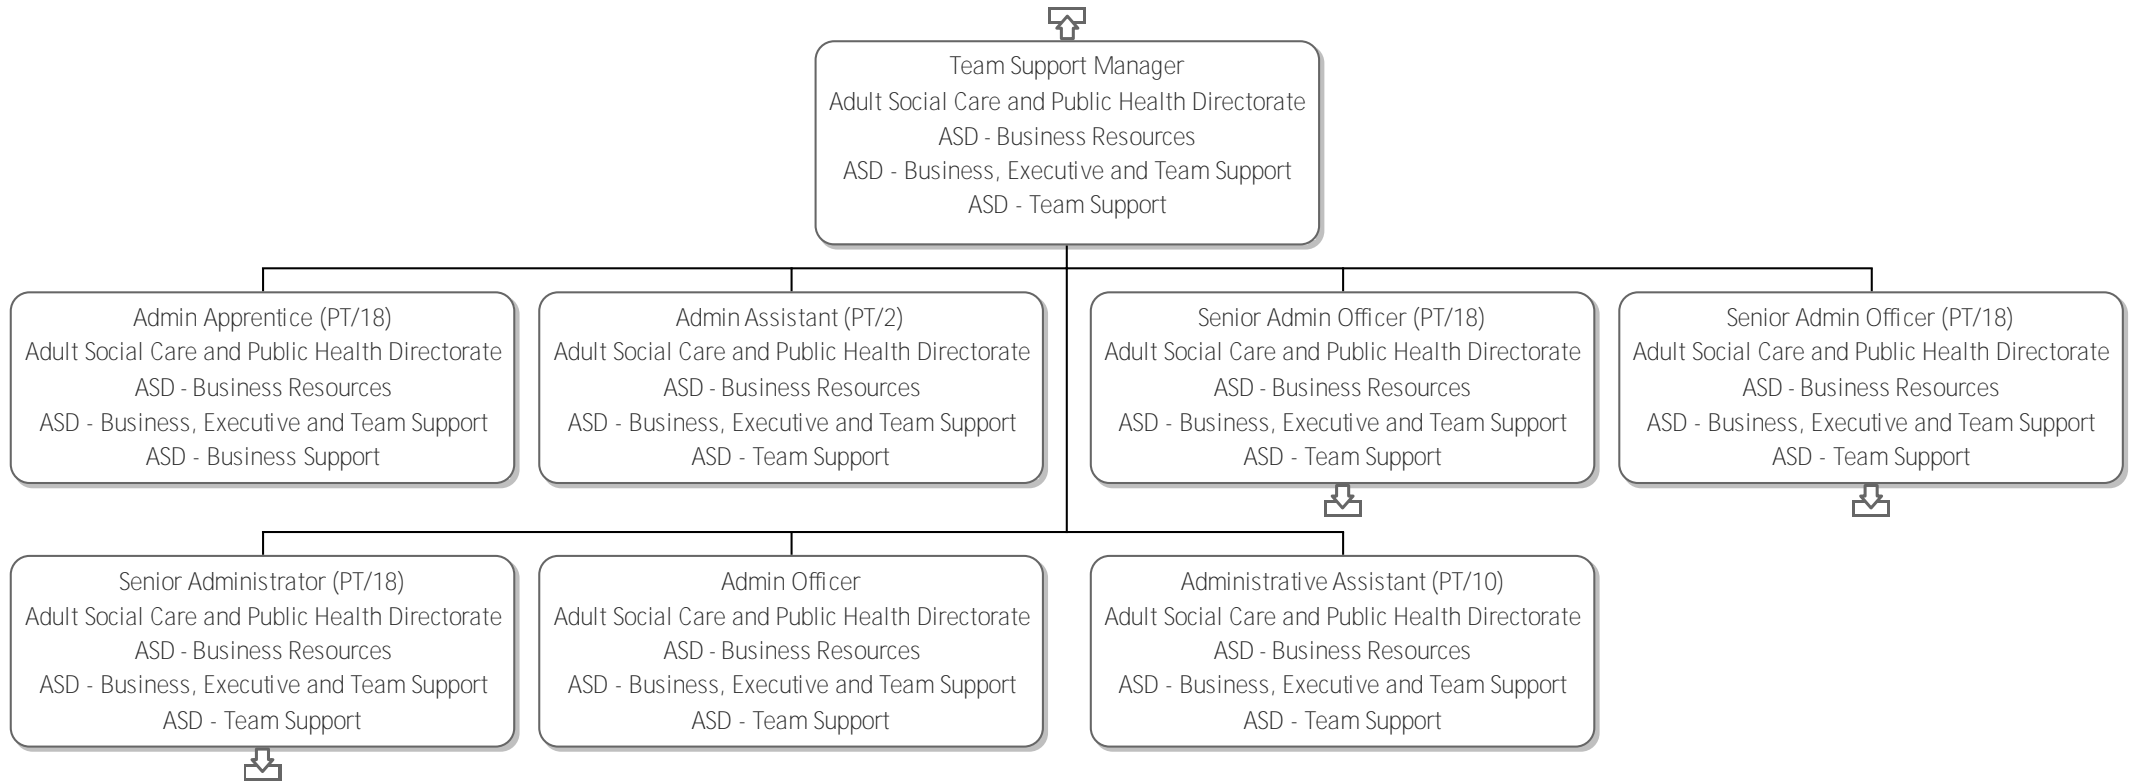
Team Support Manager
Adult Social Care and Public Health Directorate
ASD - Business Resources
ASD - Business, Executive and Team Support
ASD - Team Support

Admin Apprentice (PT/18)
Adult Social Care and Public Health Directorate
ASD - Business Resources
ASD - Business, Executive and Team Support
ASD - Business Support

Admin Assistant (PT/2)
Adult Social Care and Public Health Directorate
ASD - Business Resources
ASD - Business, Executive and Team Support
ASD - Team Support

Senior Admin Officer (PT/18)
Adult Social Care and Public Health Directorate
ASD - Business Resources
ASD - Business, Executive and Team Support
ASD - Team Support

Senior Admin Officer (PT/18)
Adult Social Care and Public Health Directorate
ASD - Business Resources
ASD - Business, Executive and Team Support
ASD - Team Support

Senior Administrator (PT/18)
Adult Social Care and Public Health Directorate
ASD - Business Resources
ASD - Business, Executive and Team Support
ASD - Team Support

Admin Officer
Adult Social Care and Public Health Directorate
ASD - Business Resources
ASD - Business, Executive and Team Support
ASD - Team Support

Administrative Assistant (PT/10)
Adult Social Care and Public Health Directorate
ASD - Business Resources
ASD - Business, Executive and Team Support
ASD - Team Support